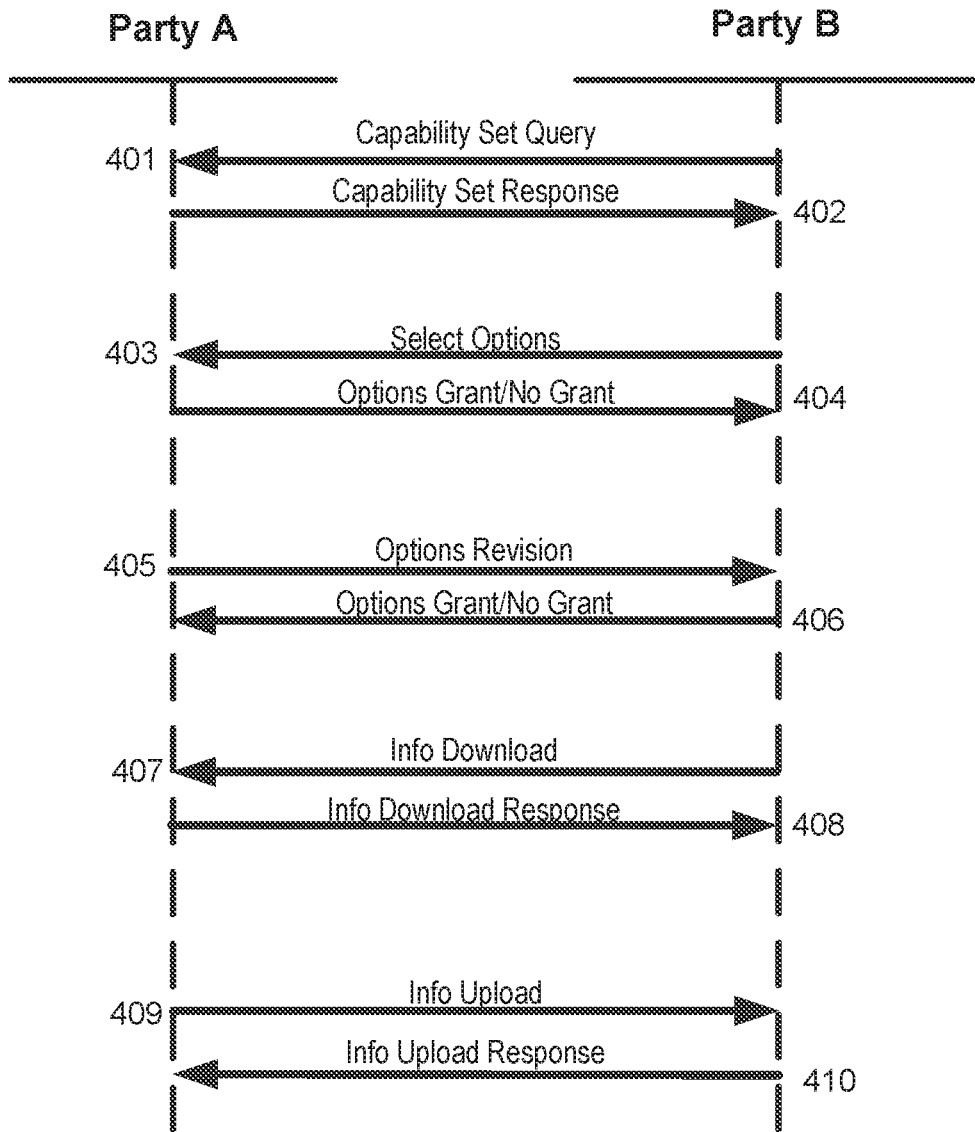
Party A

Party B

Capability Set Query

401

Capability Set Response

402

Select Options

403

Options Grant/No Grant

404

Options Revision

405

Options Grant/No Grant

406

Info Download

407

Info Download Response

408

Info Upload

409

Info Upload Response

410